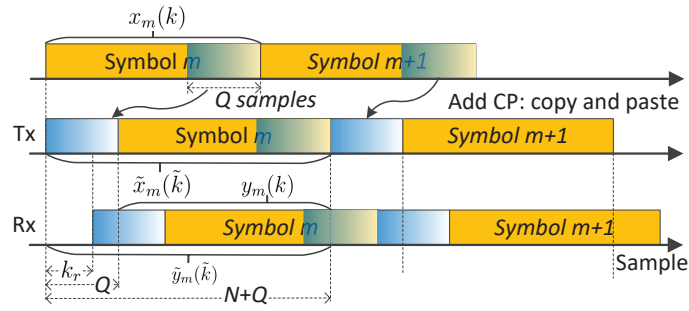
$x_m(k)$

Symbol $m$

Symbol $m$+1

Q samples

Add CP: copy and paste

Tx

Symbol $m$

Symbol $m$+1

$\tilde{x}_m(\tilde{k})$

$y_m(k)$

Rx

Symbol $m$

Symbol $m$+1

$k_r$

$\tilde{y}_m(\tilde{k})$

Sample

Q

N+Q